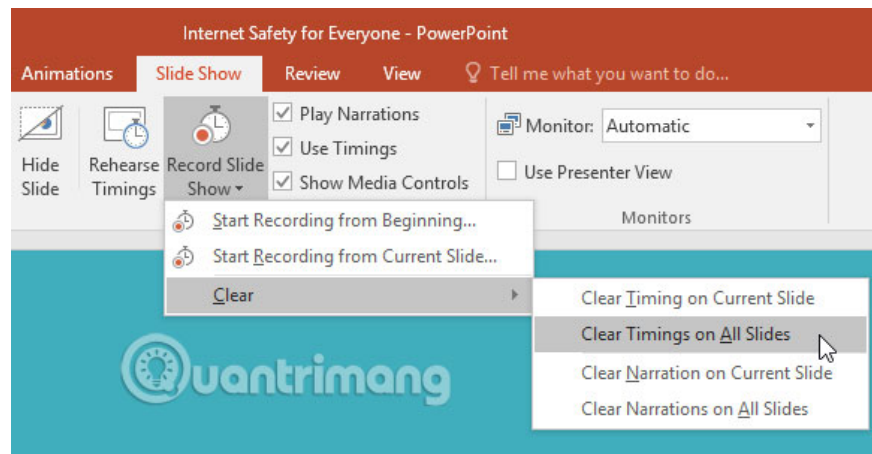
Internet Safety for Everyone - PowerPoint

Animations
Slide Show
Review
View
Tell me what you want to do...

Hide Slide
Rehearse Timings
Record Slide Show
Play Narrations
Use Timings
Show Media Controls
Monitor: Automatic
Use Presenter View
Monitors

Start Recording from Beginning...
Start Recording from Current Slide...
Clear

Clear Timing on Current Slide
Clear Timings on All Slides
Clear Narration on Current Slide
Clear Narrations on All Slides

Quantrimang